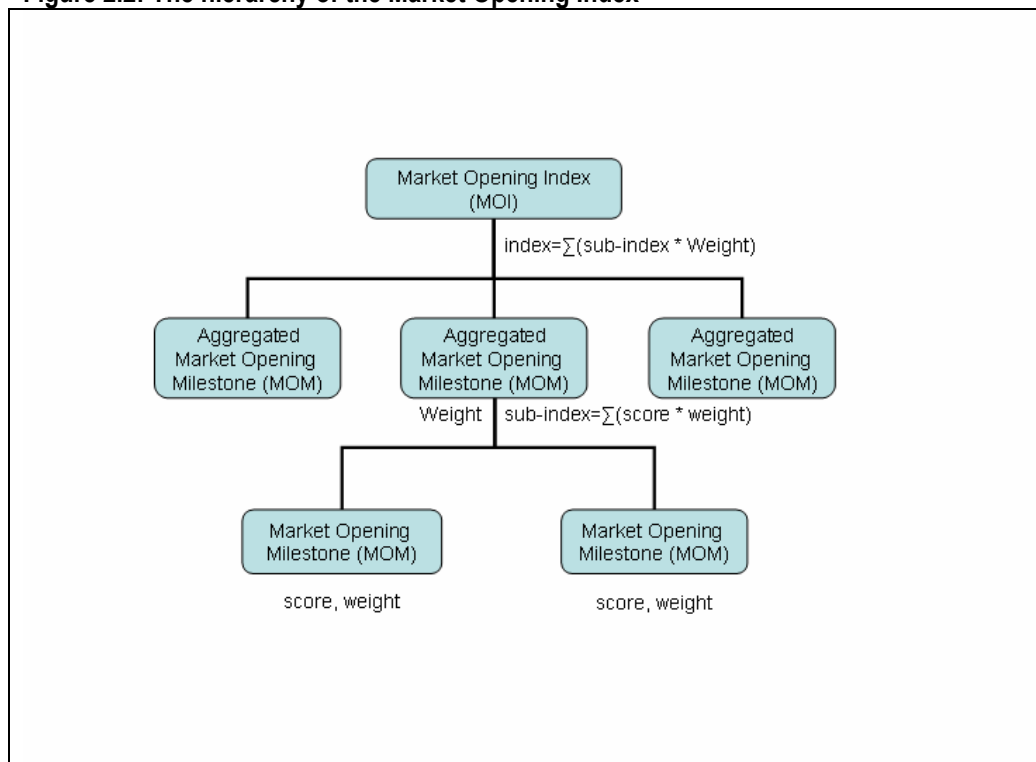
Figure 2.2: The hierarchy of the Market Opening Index

Market Opening Index (MOI)

index=$\sum$(sub-index * Weight)

Aggregated Market Opening Milestone (MOM)

Aggregated Market Opening Milestone (MOM)

Aggregated Market Opening Milestone (MOM)

Weight

sub-index=$\sum$(score * weight)

Market Opening Milestone (MOM)

score, weight

Market Opening Milestone (MOM)

score, weight